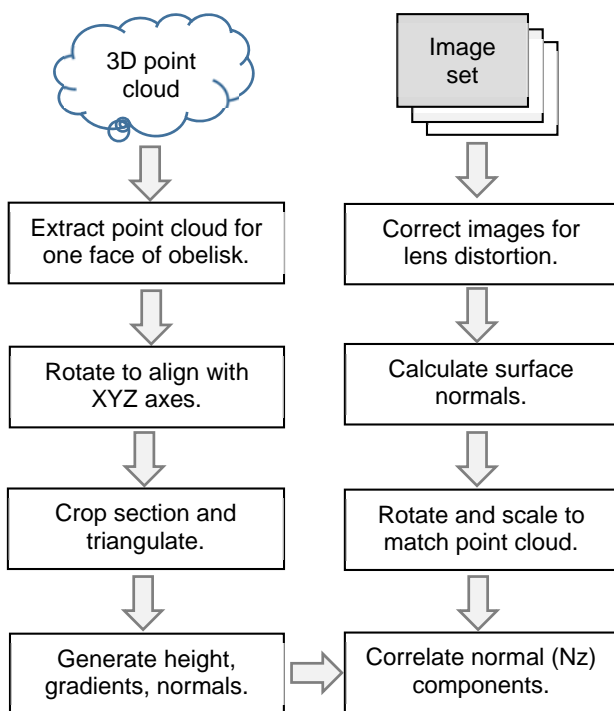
3D point cloud

Extract point cloud for one face of obelisk.

Rotate to align with XYZ axes.

Crop section and triangulate.

Generate height, gradients, normals.

Image set

Correct images for lens distortion.

Calculate surface normals.

Rotate and scale to match point cloud.

Correlate normal (Nz) components.